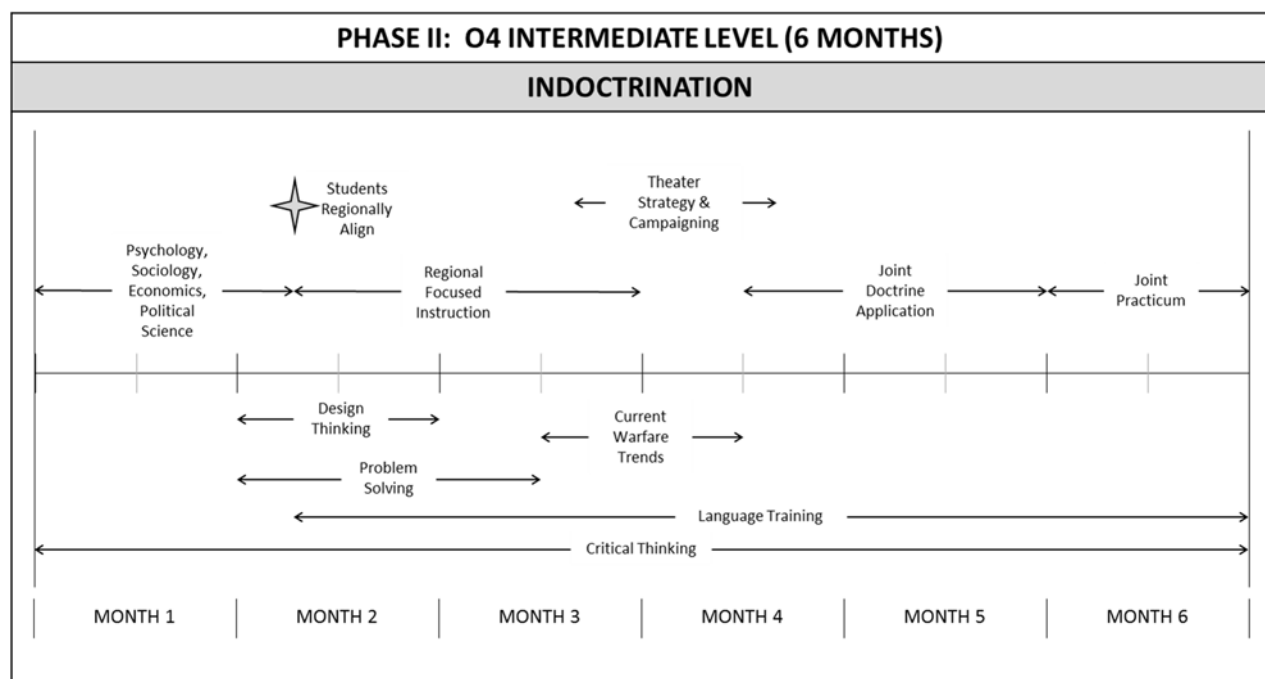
PHASE II: O4 INTERMEDIATE LEVEL (6 MONTHS)

INDOCTRINATION

Students Regionally Align

Theater Strategy & Campaigning

Psychology, Sociology, Economics, Political Science

Regional Focused Instruction

Joint Doctrine Application

Joint Practicum

Design Thinking

Current Warfare Trends

Problem Solving

Language Training

Critical Thinking

| MONTH 1 | MONTH 2 | MONTH 3 | MONTH 4 | MONTH 5 | MONTH 6 |
|---|---|---|---|---|---|